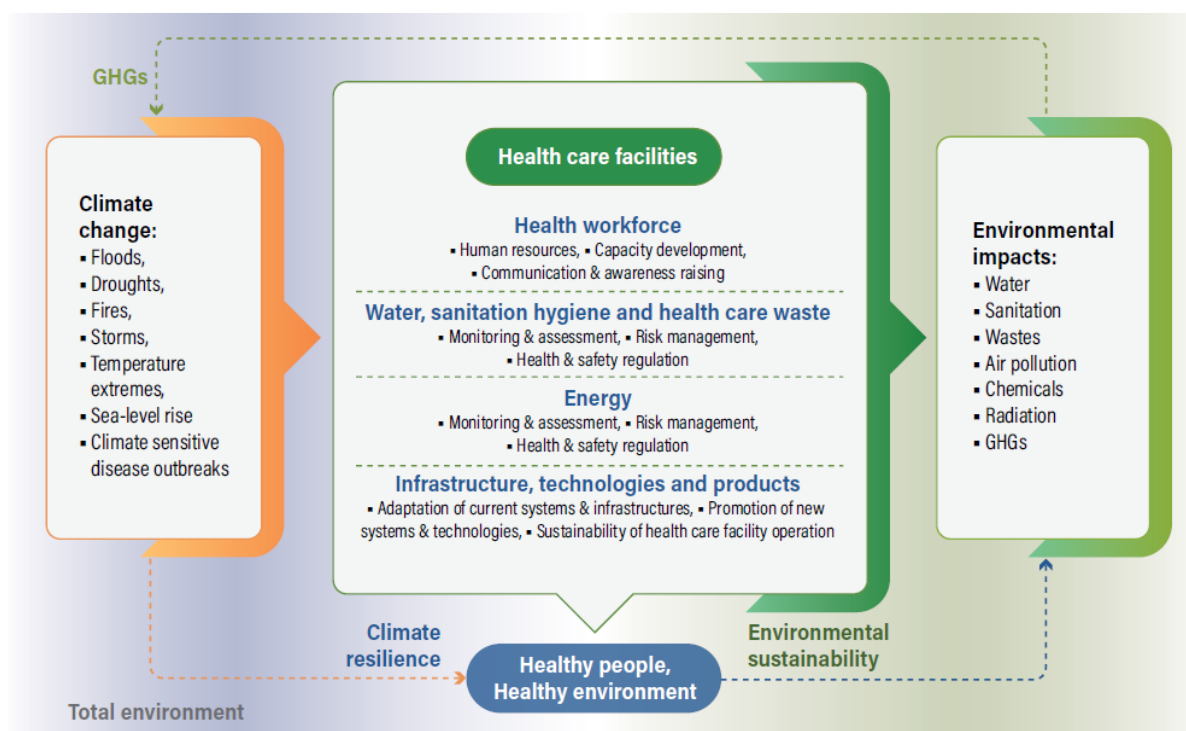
GHGs

Climate change:
▪ Floods,
▪ Droughts,
▪ Fires,
▪ Storms,
▪ Temperature extremes,
▪ Sea-level rise
▪ Climate sensitive disease outbreaks

Health care facilities

Health workforce
▪ Human resources, ▪ Capacity development, ▪ Communication & awareness raising

Water, sanitation hygiene and health care waste
▪ Monitoring & assessment, ▪ Risk management, ▪ Health & safety regulation

Energy
▪ Monitoring & assessment, ▪ Risk management, ▪ Health & safety regulation

Infrastructure, technologies and products
▪ Adaptation of current systems & infrastructures, ▪ Promotion of new systems & technologies, ▪ Sustainability of health care facility operation

Environmental impacts:
▪ Water
▪ Sanitation
▪ Wastes
▪ Air pollution
▪ Chemicals
▪ Radiation
▪ GHGs

Climate resilience

Healthy people, Healthy environment

Environmental sustainability

Total environment